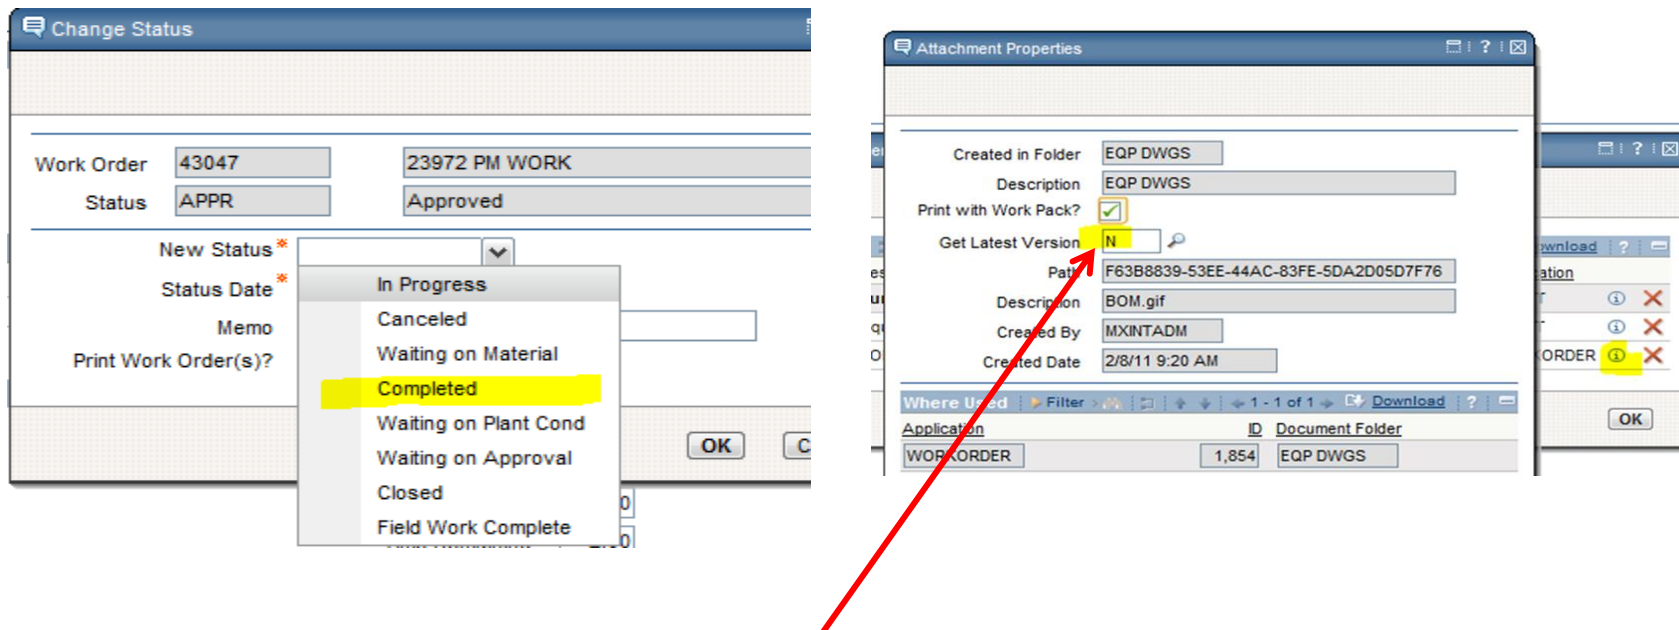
Change Status

Work Order 43047 23972 PM WORK
Status APPR Approved
New Status*
Status Date*
Memo
Print Work Order(s)?

In Progress
Canceled
Waiting on Material
Completed
Waiting on Plant Cond
Waiting on Approval
Closed
Field Work Complete

OK C

Attachment Properties

Created in Folder EQP DWGS
Description EQP DWGS
Print with Work Pack?
Get Latest Version N
Path F63B8839-53EE-44AC-83FE-5DA2D05D7F76
Description BOM.gif
Created By MXINTADM
Created Date 2/8/11 9:20 AM

Where Used Filter 1 - 1 of 1 Download

| Application | ID | Document Folder |
|---|---|---|
| WORKORDER | 1,854 | EQP DWGS |

Download
ation
ORDER
OK